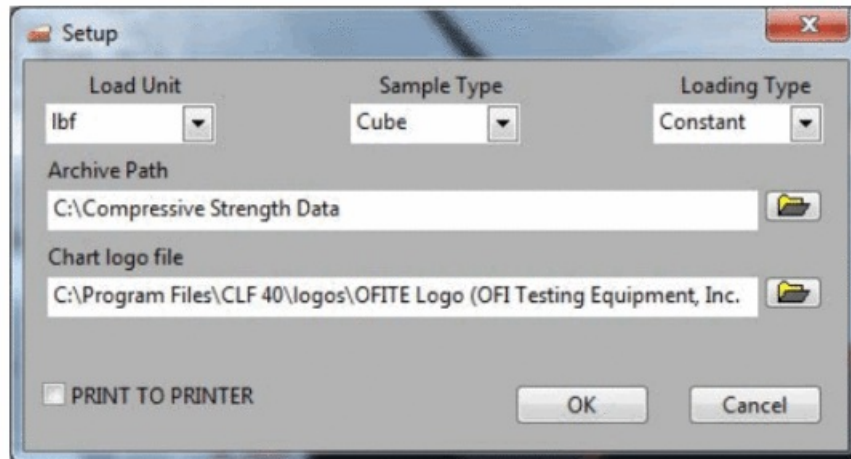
Setup

Load Unit
lbf

Sample Type
Cube

Loading Type
Constant

Archive Path
C:\Compressive Strength Data

Chart logo file
C:\Program Files\CLF 40\logos\OFITE Logo (OFI Testing Equipment, Inc.

PRINT TO PRINTER

OK

Cancel